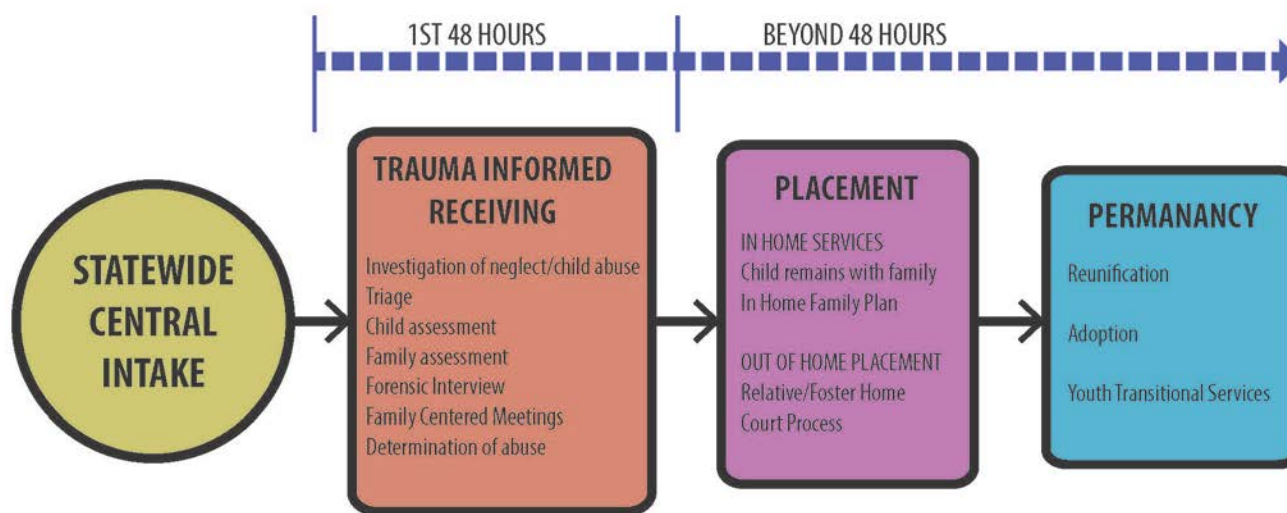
1ST 48 HOURS

BEYOND 48 HOURS

STATEWIDE CENTRAL INTAKE

TRAUMA INFORMED RECEIVING

Investigation of neglect/child abuse
Triage
Child assessment
Family assessment
Forensic Interview
Family Centered Meetings
Determination of abuse

PLACEMENT

IN HOME SERVICES
Child remains with family
In Home Family Plan

OUT OF HOME PLACEMENT
Relative/Foster Home
Court Process

PERMANANCY

Reunification

Adoption

Youth Transitional Services